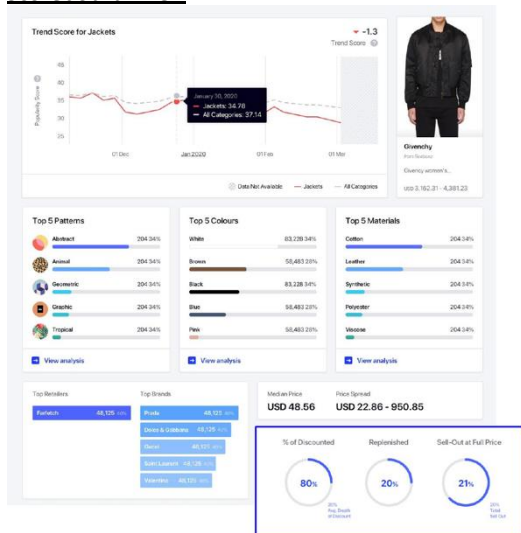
Trend Score for Jackets

-1.3
Trend Score

Popularity Score
40
35
30
25

January 30, 2020
Jackets: 34.78
All Categories: 37.14

01 Dec
Jan 2020
01 Feb
01 Mar

Data Not Available
Jackets
All Categories

Givenchy
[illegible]
Givenchy women's...
USD 3,162.31 - 4,381.23

Top 5 Patterns
Abstract 204 34%
Animal 204 34%
Geometric 204 34%
Graphic 204 34%
Tropical 204 34%
View analysis

Top 5 Colours
White 83,228 34%
Brown 58,483 28%
Black 83,228 34%
Blue 58,483 28%
Pink 58,483 28%
View analysis

Top 5 Materials
Cotton 204 34%
Leather 204 34%
Synthetic 204 34%
Polyester 204 34%
Viscose 204 34%
View analysis

Top Retailers
Farfetch 48,125 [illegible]

Top Brands
Prada 48,125 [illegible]
Dolce & Gabbana 48,125 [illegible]
Gucci 48,125 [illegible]
Saint Laurent 48,125 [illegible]
Valentino 48,125 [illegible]

Median Price
USD 48.56

Price Spread
USD 22.86 - 950.85

% of Discounted
80%
20% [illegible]

Replenished
20%

Sell-Out at Full Price
21%
20% Total Sell Out